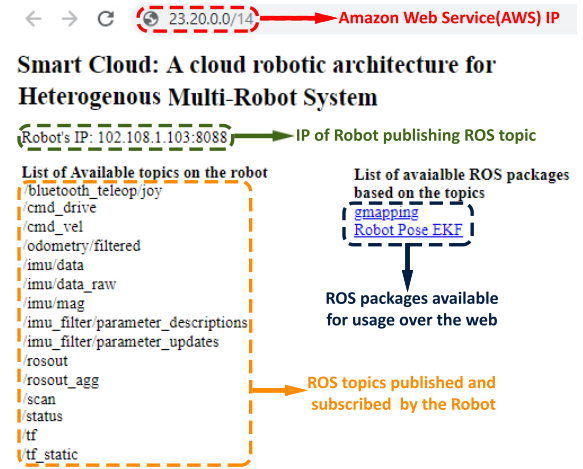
23.20.0.0/14

Amazon Web Service(AWS) IP

Smart Cloud: A cloud robotic architecture for Heterogenous Multi-Robot System

Robot's IP: 102.108.1.103:8088

IP of Robot publishing ROS topic

List of Available topics on the robot
/bluetooth_teleop/joy
/cmd_drive
/cmd_vel
/odometry/filtered
/imu/data
/imu/data_raw
/imu/mag
/imu_filter/parameter_descriptions
/imu_filter/parameter_updates
/rosout
/rosout_agg
/scan
/status
/tf
/tf_static

List of avaialble ROS packages based on the topics
gmapping
Robot Pose EKF

ROS packages available for usage over the web

ROS topics published and subscribed by the Robot